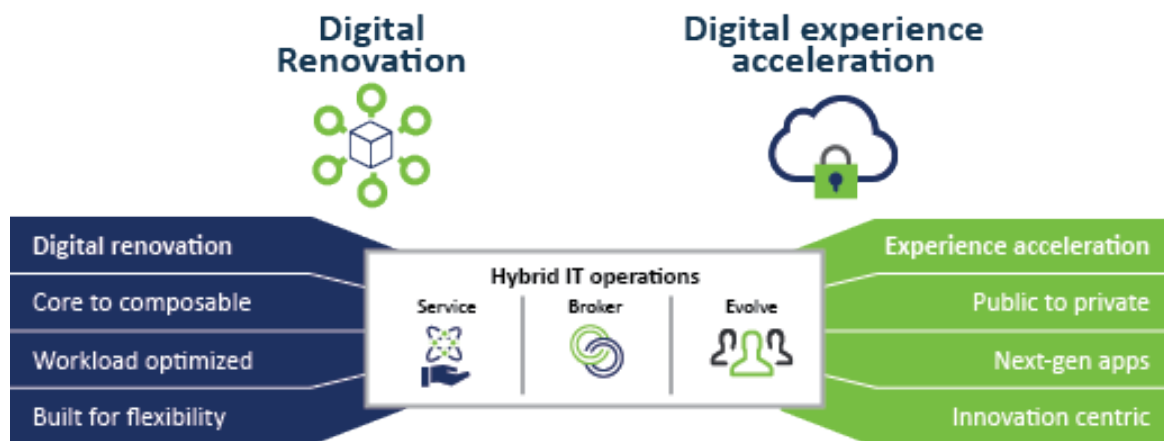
Digital Renovation

Digital experience acceleration

Digital renovation
Core to composable
Workload optimized
Built for flexibility

Hybrid IT operations
Service
Broker
Evolve

Experience acceleration
Public to private
Next-gen apps
Innovation centric